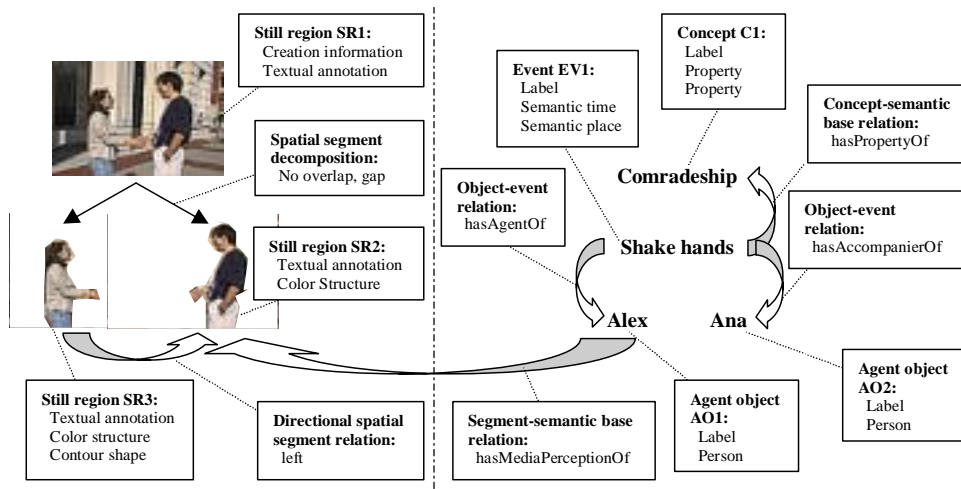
Still region SR1:
Creation information
Textual annotation

Spatial segment decomposition:
No overlap, gap

Still region SR2:
Textual annotation
Color Structure

Still region SR3:
Textual annotation
Color structure
Contour shape

Directional spatial segment relation:
left

Event EV1:
Label
Semantic time
Semantic place

Concept C1:
Label
Property
Property

Concept-semantic base relation:
hasPropertyOf

Comradeship

Object-event relation:
hasAgentOf

Shake hands

Object-event relation:
hasAccompanierOf

Alex

Ana

Segment-semantic base relation:
hasMediaPerceptionOf

Agent object AO1:
Label
Person

Agent object AO2:
Label
Person